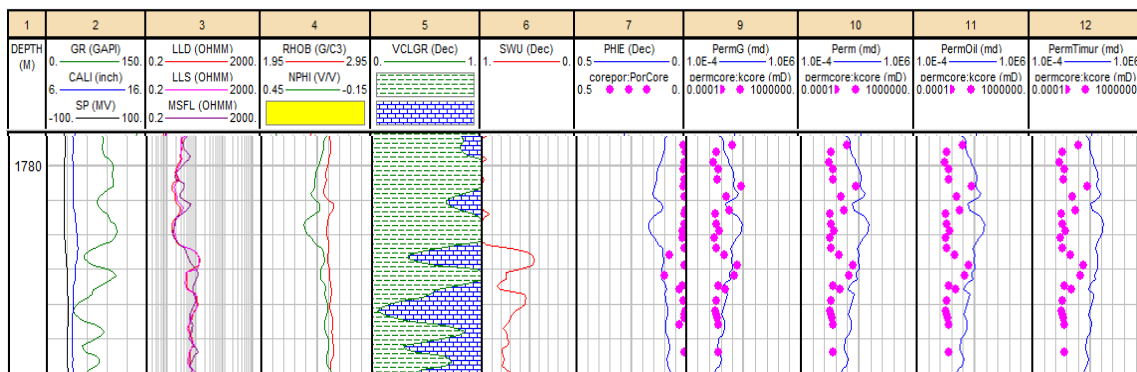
| 1 | 2 | 3 | 4 | 5 | 6 | 7 | 9 | 10 | 11 | 12 |
|---|---|---|---|---|---|---|---|---|---|---|
| DEPTH (M) | GR (GAPI) 0. 150. CALI (inch) 6. 16. SP (MV) -100. 100. | LLD (OHMM) 0.2 2000. LLS (OHMM) 0.2 2000. MSFL (OHMM) 0.2 2000. | RHOB (G/C3) 1.95 2.95 NPHI (V/V) 0.45 -0.15 | VCLGR (Dec) 0. 1. | SWU (Dec) 1. 0. | PHIE (Dec) 0.5 0. corepor:PorCore 0.5 0. | PermG (md) 1.0E-4 1.0E6 permcore:kcore (mD) 0.0001 1000000. | Perm (md) 1.0E-4 1.0E6 permcore:kcore (mD) 0.0001 1000000. | PermOil (md) 1.0E-4 1.0E6 permcore:kcore (mD) 0.0001 1000000. | PermTimur (md) 1.0E-4 1.0E6 permcore:kcore (mD) 0.0001 1000000 |

1780